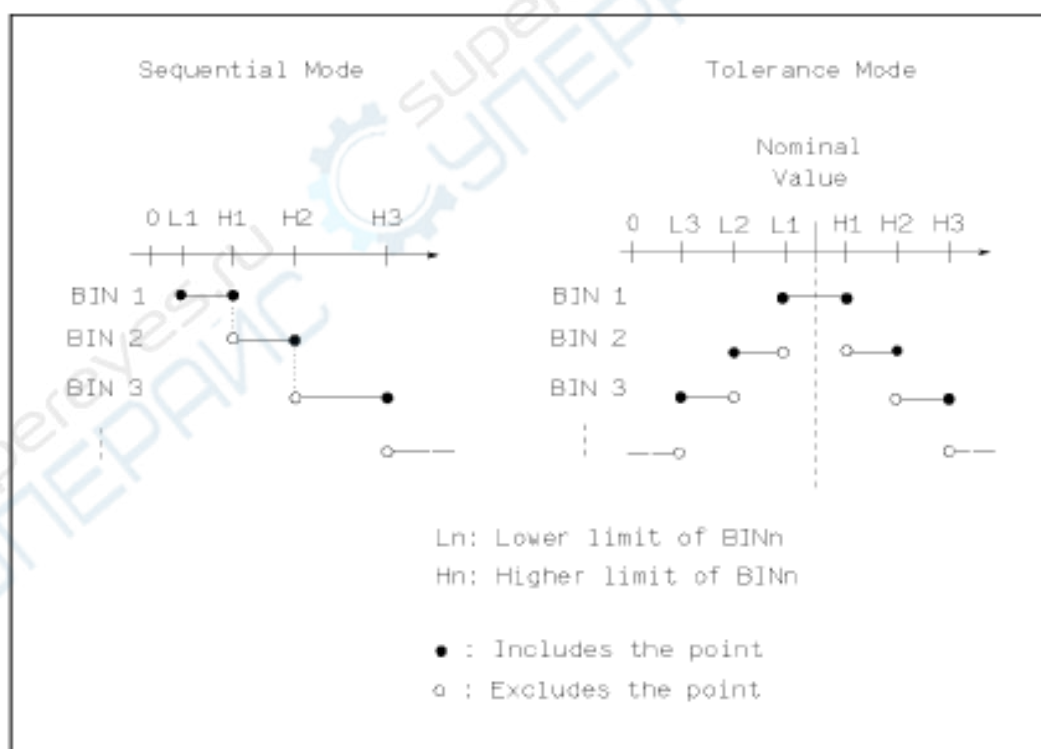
Sequential Mode

0 L1 H1 H2 H3

BIN 1

BIN 2

BIN 3

Tolerance Mode

Nominal Value

0 L3 L2 L1 H1 H2 H3

BIN 1

BIN 2

BIN 3

Ln: Lower limit of BINn

Hn: Higher limit of BINn

● : Includes the point

○ : Excludes the point

superEyes.ru СУПЕРАЙС